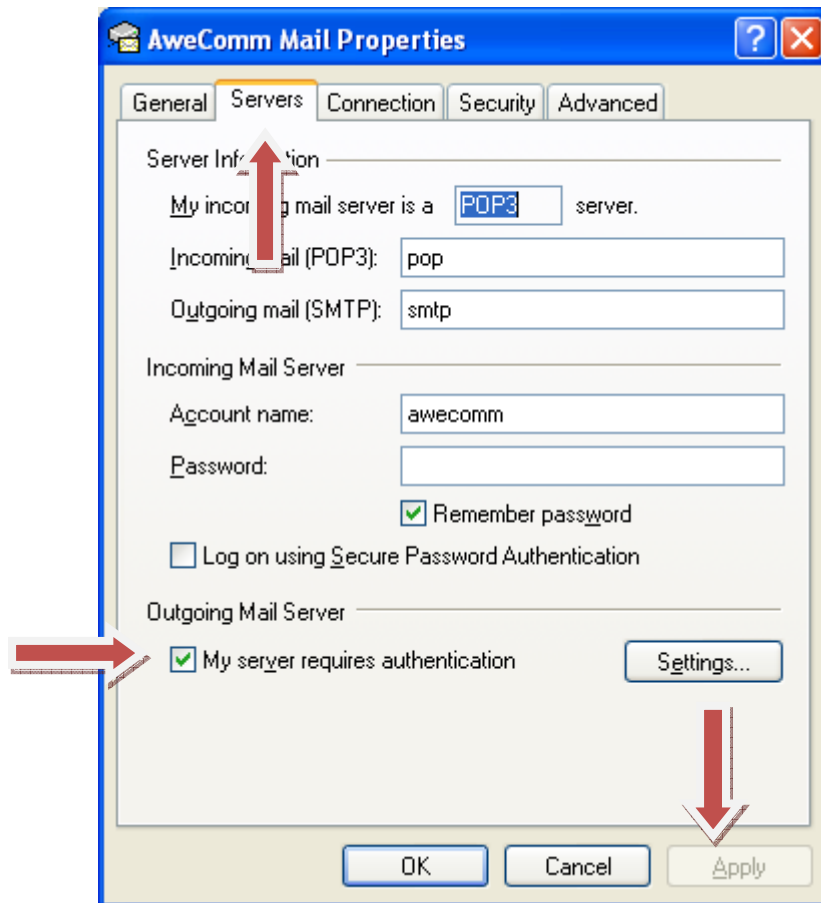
AweComm Mail Properties

General | Servers | Connection | Security | Advanced

Server Info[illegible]tion

My incom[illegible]g mail server is a POP3 server.

Incoming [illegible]ail (POP3): pop

Outgoing mail (SMTP): smtp

Incoming Mail Server

Account name: awecomm

Password:

Remember password

Log on using Secure Password Authentication

Outgoing Mail Server

My server requires authentication

Settings...

OK Cancel Apply